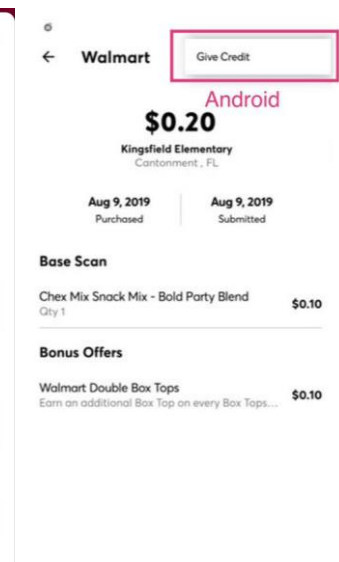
← Walmart

Give Credit

Android

$0.20

Kingsfield Elementary
Cantonment , FL

Aug 9, 2019
Purchased

Aug 9, 2019
Submitted

Base Scan

Chex Mix Snack Mix - Bold Party Blend
Qty 1
$0.10

Bonus Offers

Walmart Double Box Tops
Earn an additional Box Top on every Box Tops...
$0.10